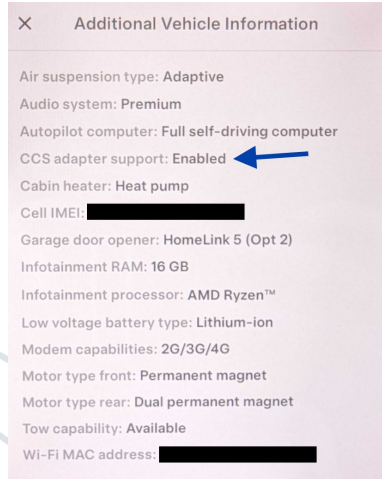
× Additional Vehicle Information

Air suspension type: Adaptive
Audio system: Premium
Autopilot computer: Full self-driving computer
CCS adapter support: Enabled
Cabin heater: Heat pump
Cell IMEI: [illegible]
Garage door opener: HomeLink 5 (Opt 2)
Infotainment RAM: 16 GB
Infotainment processor: AMD Ryzen™
Low voltage battery type: Lithium-ion
Modem capabilities: 2G/3G/4G
Motor type front: Permanent magnet
Motor type rear: Dual permanent magnet
Tow capability: Available
Wi-Fi MAC address: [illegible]